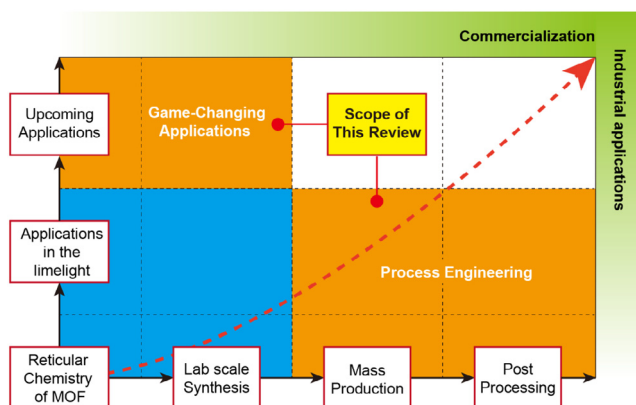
Commercialization

Industrial applications

Upcoming Applications

Game-Changing Applications

Scope of This Review

Applications in the limelight

Process Engineering

Reticular Chemistry of MOF

Lab scale Synthesis

Mass Production

Post Processing